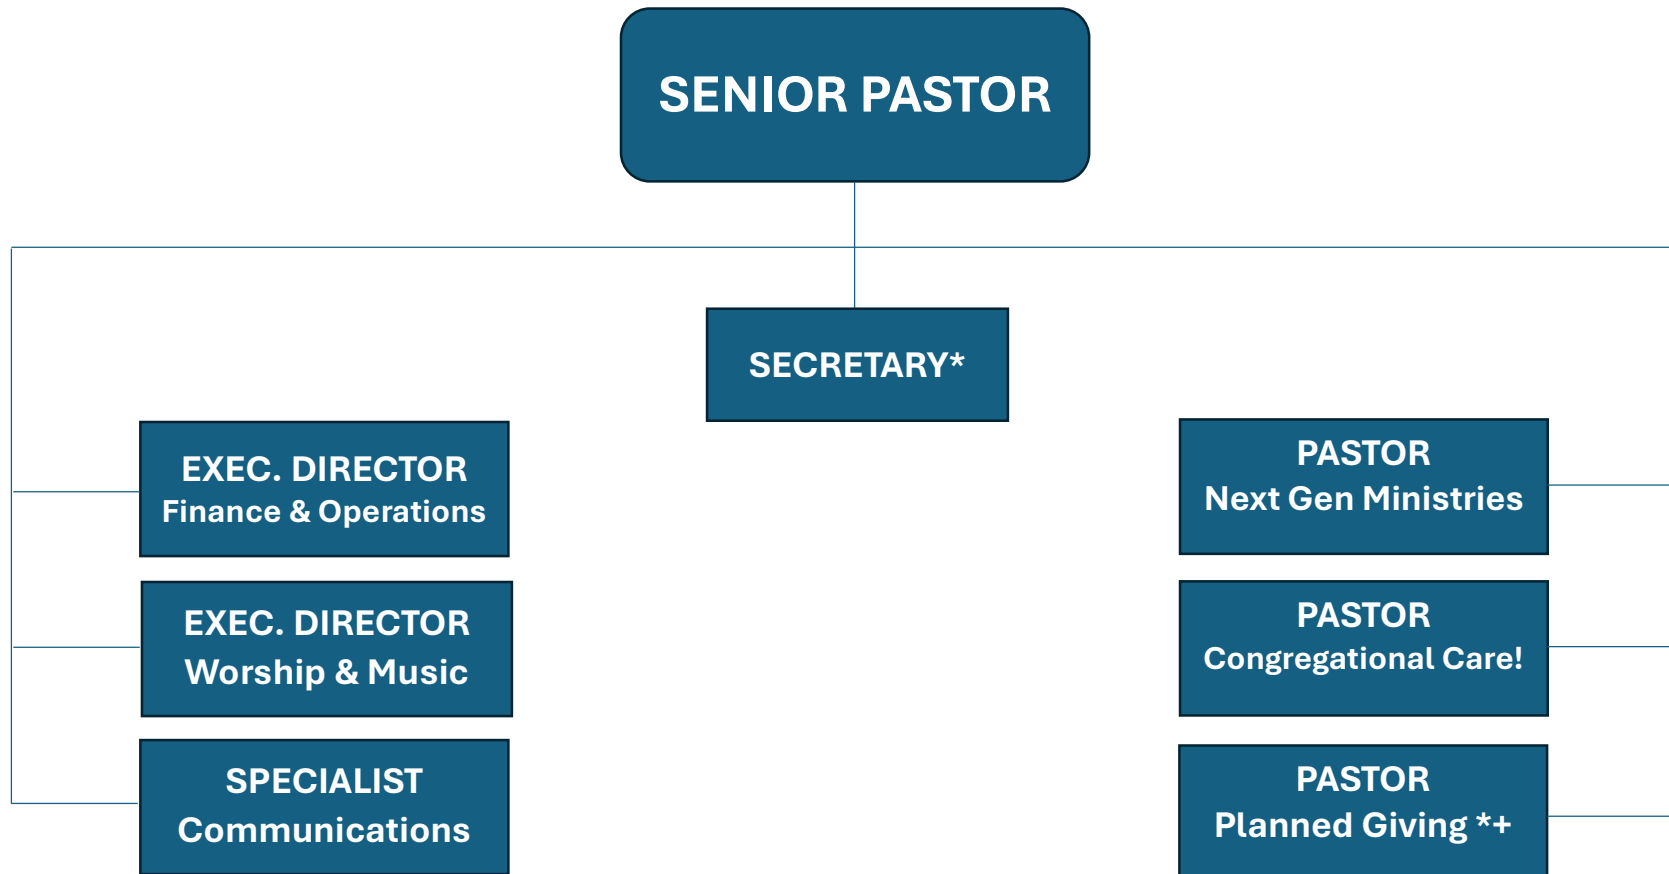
SENIOR PASTOR

SECRETARY*

EXEC. DIRECTOR
Finance & Operations

EXEC. DIRECTOR
Worship & Music

SPECIALIST
Communications

PASTOR
Next Gen Ministries

PASTOR
Congregational Care!

PASTOR
Planned Giving *+